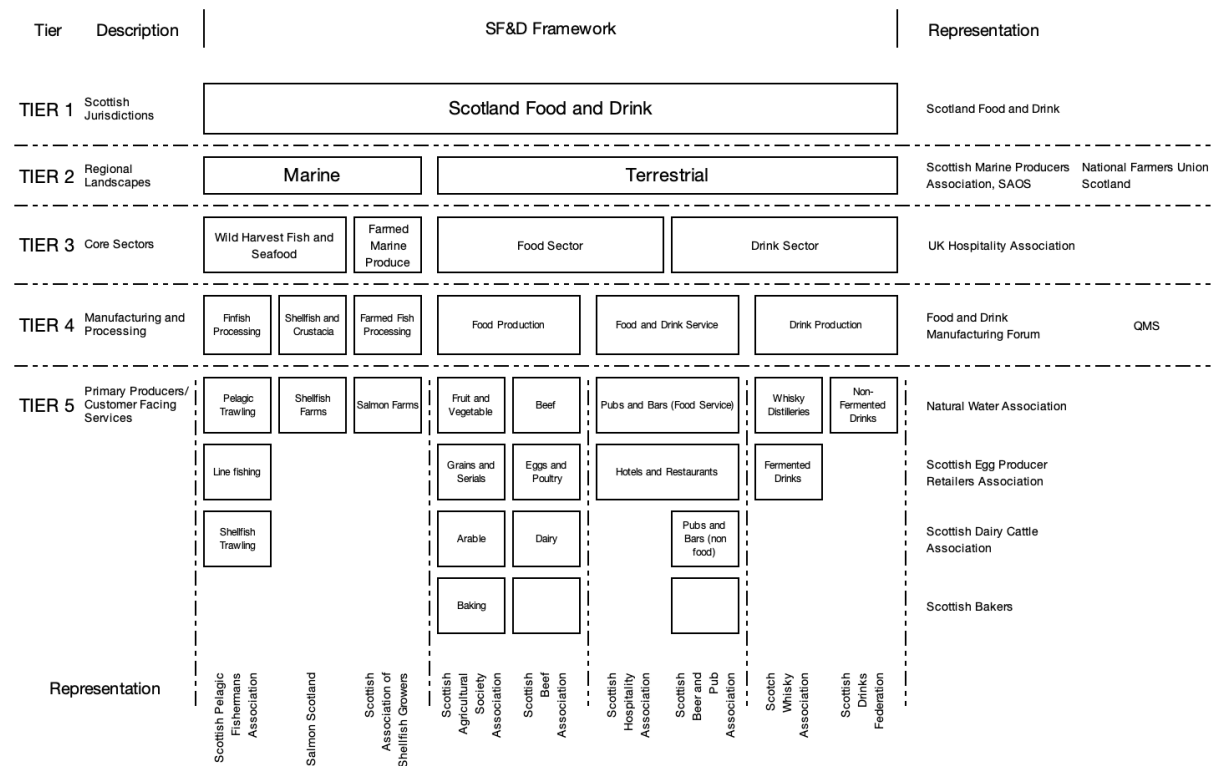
| Tier | Description | SF&D Framework | Representation |
|---|---|---|---|
| TIER 1 | Scottish Jurisdictions | Scotland Food and Drink | Scotland Food and Drink |
| TIER 2 | Regional Landscapes | Marine; Terrestrial | Scottish Marine Producers Association, SAOS; National Farmers Union Scotland |
| TIER 3 | Core Sectors | Wild Harvest Fish and Seafood; Farmed Marine Produce; Food Sector; Drink Sector | UK Hospitality Association |
| TIER 4 | Manufacturing and Processing | Finfish Processing; Shellfish and Crustacia; Farmed Fish Processing; Food Production; Food and Drink Service; Drink Production | Food and Drink Manufacturing Forum; QMS |
| TIER 5 | Primary Producers/ Customer Facing Services | Pelagic Trawling; Shellfish Farms; Salmon Farms; Fruit and Vegetable; Beef; Pubs and Bars (Food Service); Whisky Distilleries; Non-Fermented Drinks | Natural Water Association |
| | | Line fishing; Grains and Serials; Eggs and Poultry; Hotels and Restaurants; Fermented Drinks | Scottish Egg Producer Retailers Association |
| | | Shellfish Trawling; Arable; Dairy; Pubs and Bars (non food) | Scottish Dairy Cattle Association |
| | | Baking | Scottish Bakers |

Representation: Scottish Pelagic Fishermans Association; Salmon Scotland; Scottish Association of Shellfish Growers; Scottish Agricultural Society Association; Scottish Beef Association; Scottish Hospitality Association; Scottish Beer and Pub Association; Scotch Whisky Association; Scottish Drinks Federation